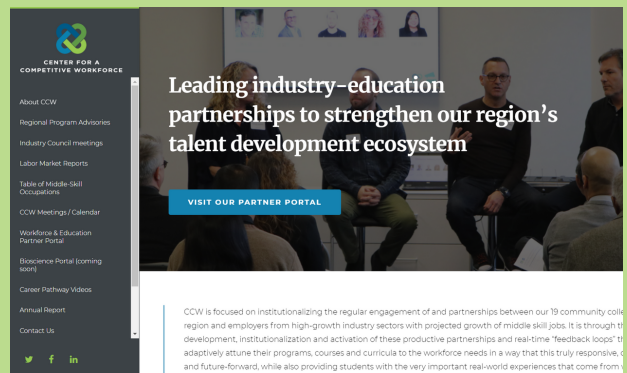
CENTER FOR A
COMPETITIVE WORKFORCE

About CCW

Regional Program Advisories

Industry Council meetings

Labor Market Reports

Table of Middle-Skill Occupations

CCW Meetings / Calendar

Workforce & Education Partner Portal

Bioscience Portal (coming soon)

Career Pathway Videos

Annual Report

Contact Us

Leading industry-education partnerships to strengthen our region's talent development ecosystem

VISIT OUR PARTNER PORTAL

CCW is focused on institutionalizing the regular engagement of and partnerships between our 19 community colle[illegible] region and employers from high-growth industry sectors with projected growth of middle skill jobs. It is through th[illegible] development, institutionalization and activation of these productive partnerships and real-time "feedback loops" th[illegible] adaptively attune their programs, courses and curricula to the workforce needs in a way that this truly responsive, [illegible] and future-forward, while also providing students with the very important real-world experiences that come from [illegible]